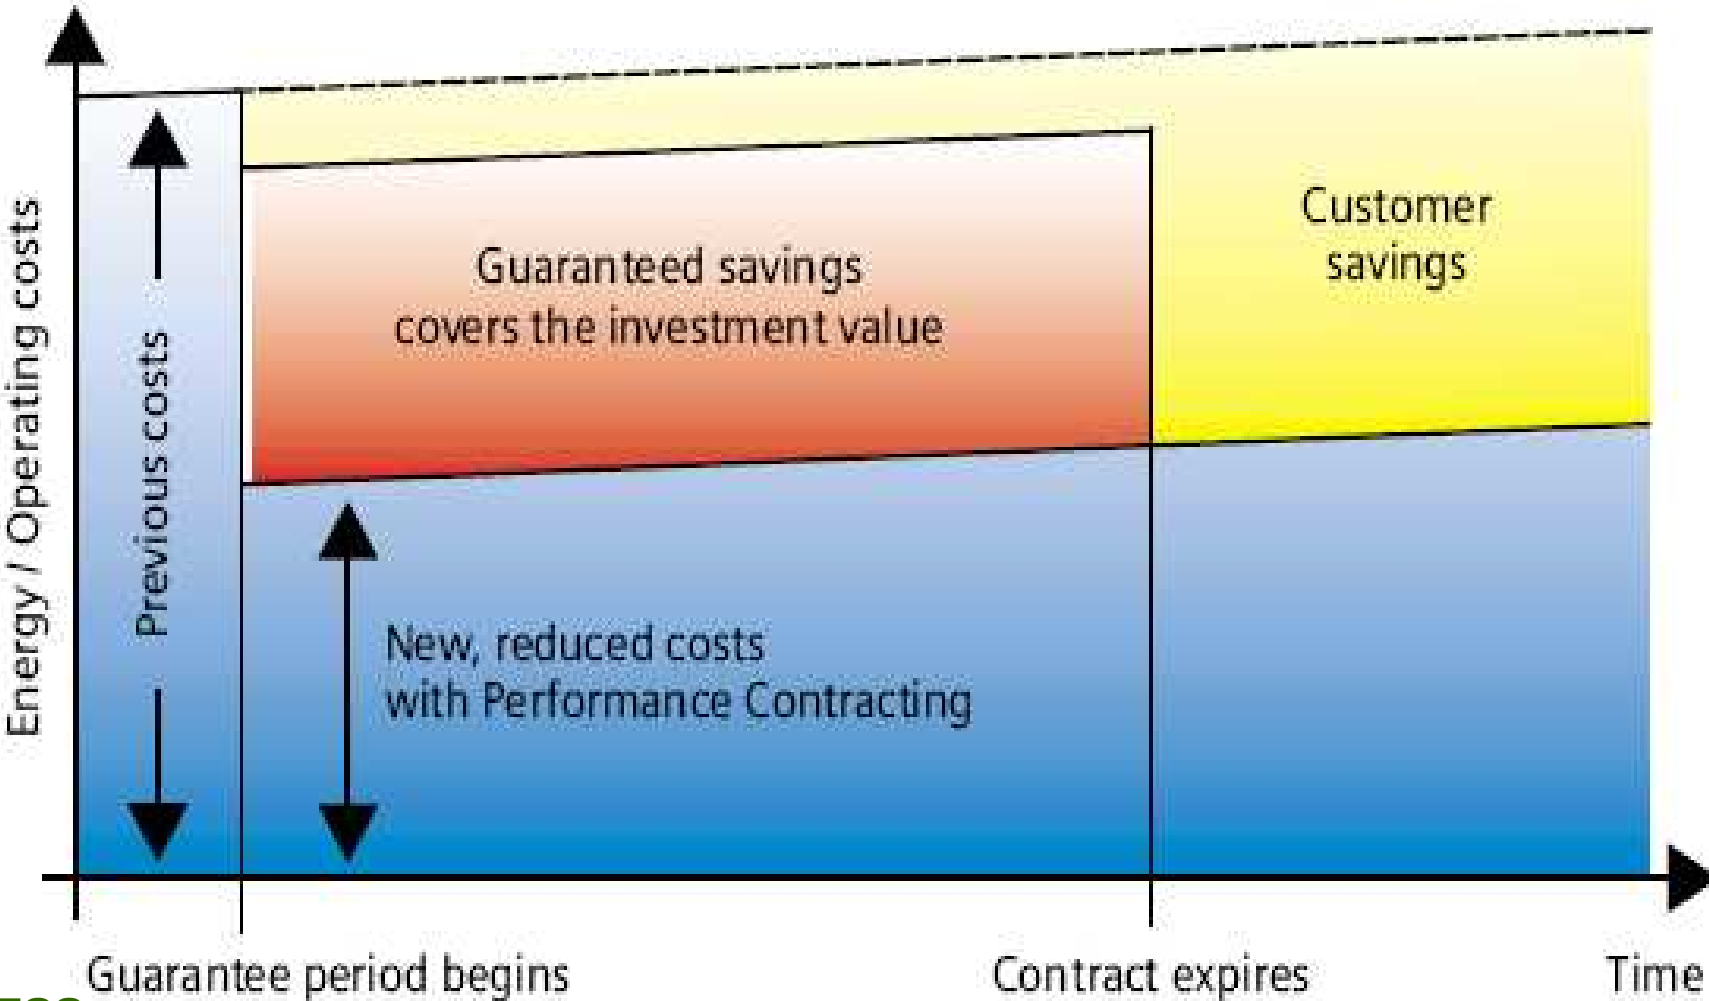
Energy / Operating costs

Previous costs

Guaranteed savings covers the investment value

Customer savings

New, reduced costs with Performance Contracting

Guarantee period begins

Contract expires

Time